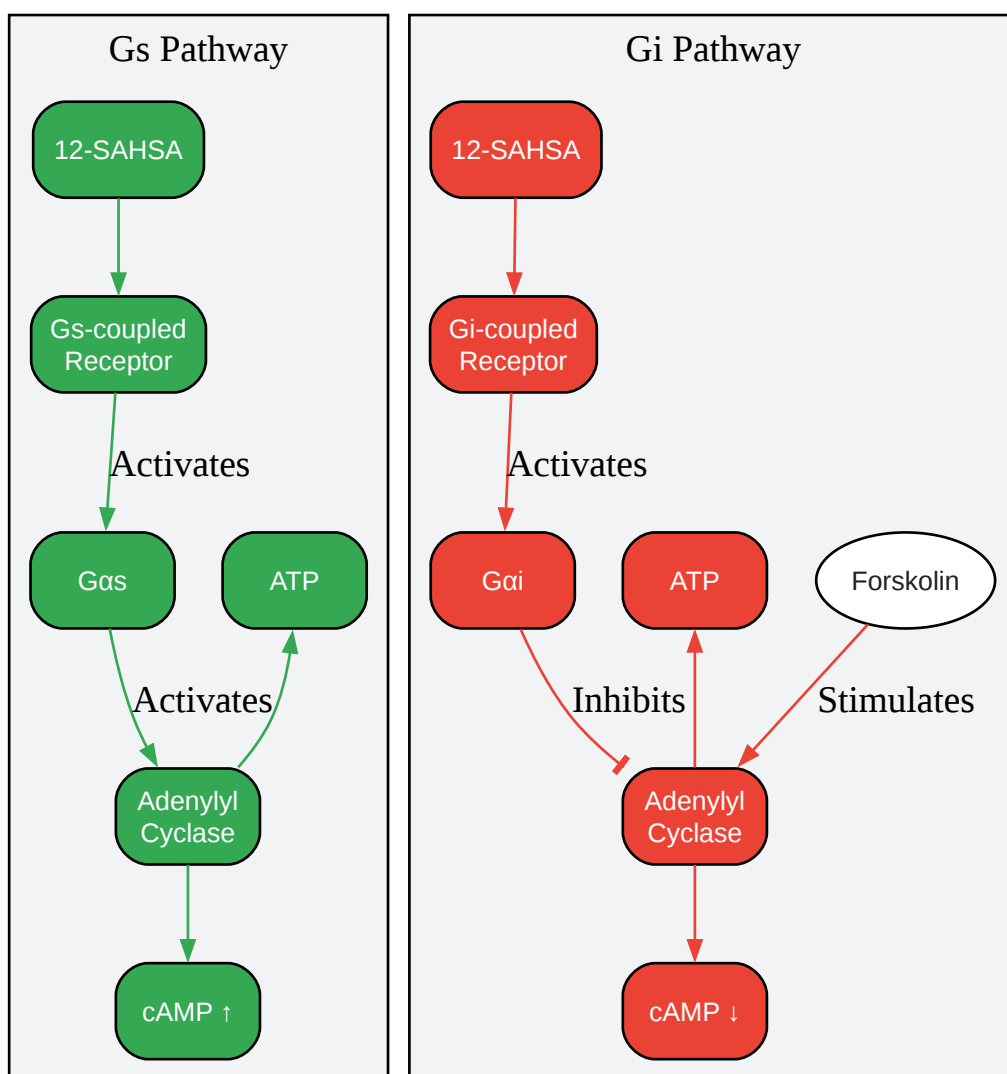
Gs Pathway

12-SAHSA

Gs-coupled Receptor

Activates

Gαs

ATP

Activates

Adenylyl Cyclase

cAMP ↑

Gi Pathway

12-SAHSA

Gi-coupled Receptor

Activates

Gαi

ATP

Forskolin

Inhibits

Stimulates

Adenylyl Cyclase

cAMP ↓